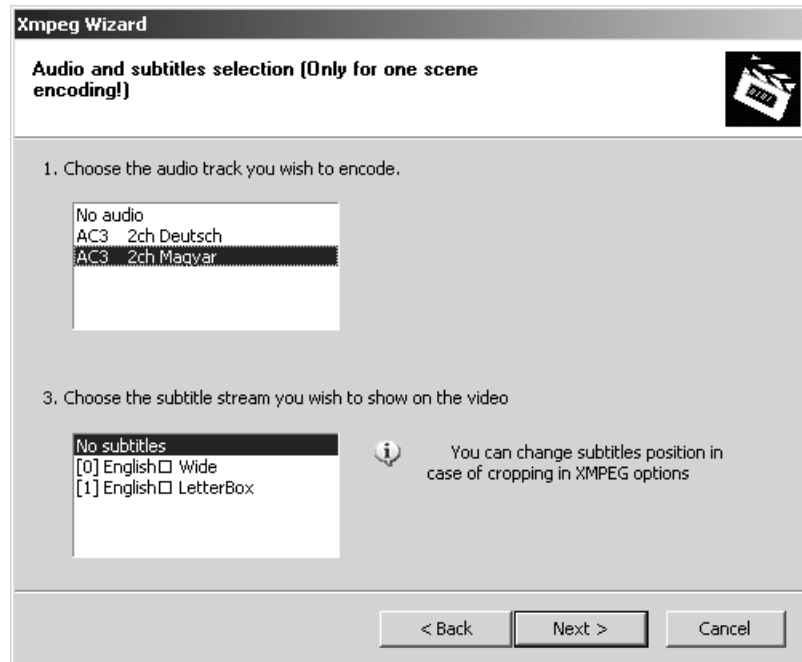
Xmpeg Wizard

Audio and subtitles selection (Only for one scene encoding!)

1. Choose the audio track you wish to encode.

No audio
AC3 2ch Deutsch
AC3 2ch Magyar

3. Choose the subtitle stream you wish to show on the video

No subtitles
[0] English☐ Wide
[1] English☐ LetterBox

You can change subtitles position in case of cropping in XMPEG options

< Back
Next >
Cancel